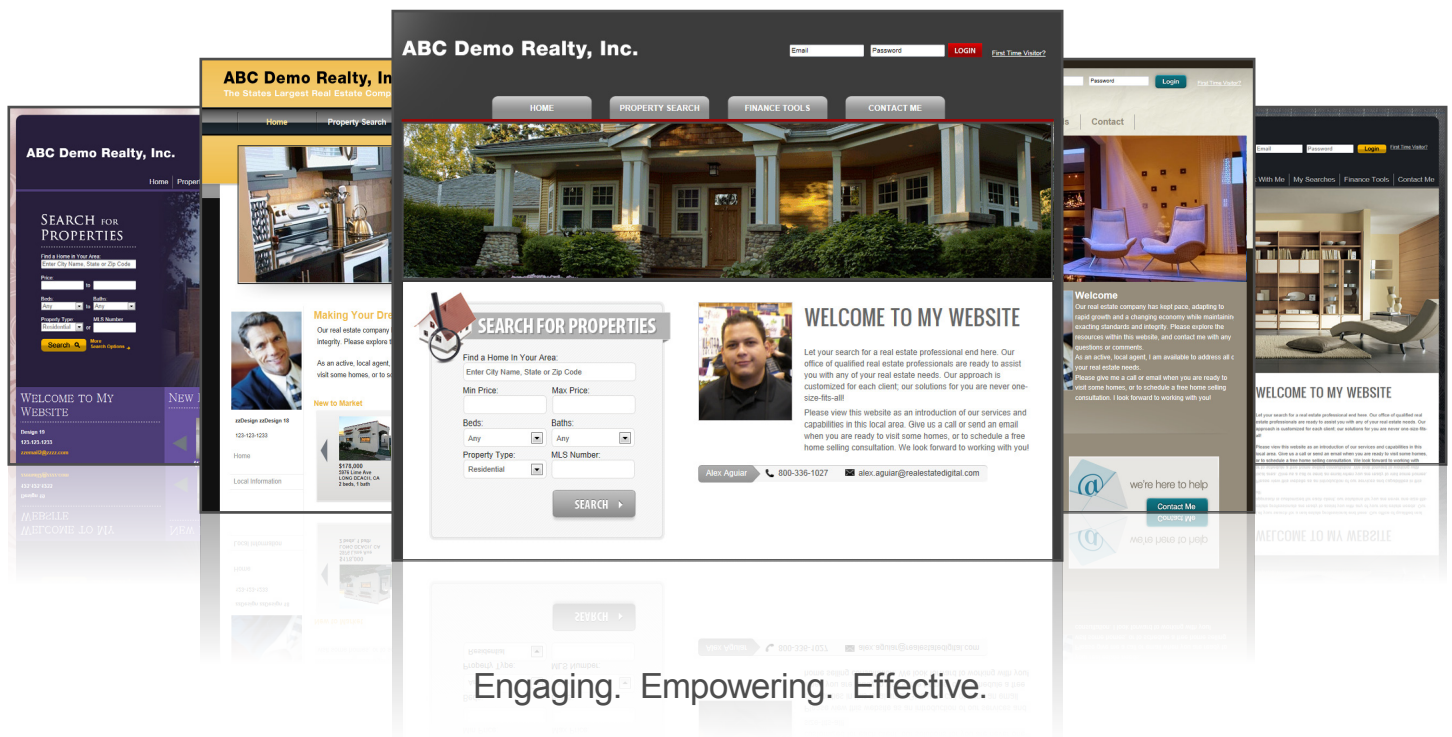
ABC Demo Realty, Inc.

Email Password LOGIN First Time Visitor?

HOME PROPERTY SEARCH FINANCE TOOLS CONTACT ME

SEARCH FOR PROPERTIES

Find a Home In Your Area:
Enter City Name, State or Zip Code
Min Price: Max Price:
Beds: Any
Baths: Any
Property Type: Residential
MLS Number:
SEARCH

WELCOME TO MY WEBSITE

Let your search for a real estate professional end here. Our office of qualified real estate professionals are ready to assist you with any of your real estate needs. Our approach is customized for each client; our solutions for you are never one-size-fits-all!

Please view this website as an introduction of our services and capabilities in this local area. Give us a call or send an email when you are ready to visit some homes, or to schedule a free home selling consultation. We look forward to working with you!

Alex Aguiar 800-336-1027 alex.aguiar@realestatedigital.com

ABC Demo Realty, Inc.
Home Proper
SEARCH FOR PROPERTIES
Find a Home in Your Area:
Enter City Name, State or Zip Code
Price: to
Beds: Any to Baths: Any
Property Type: Residential MLS Number
Search More Search Options
WELCOME TO MY WEBSITE
Design 19
123-123-1233
NEW

ABC Demo Realty, In
The States Largest Real Estate Comp
Home Property Search
Making Your Dre
Our real estate company integrity. Please explore t
As an active, local agent, visit some homes, or to s
zzDesign zzDesign 18
123-123-1233
Home
Local Information
New to Market
$178,000
2976 Lime Ave
LONG BEACH, CA
2 beds, 1 bath

Password Login First Time Visitor?
s Contact
Welcome
Our real estate company has kept pace, adapting to rapid growth and a changing economy while maintainin exacting standards and integrity. Please explore the resources within this website, and contact me with any questions or comments.
As an active, local agent, I am available to address all c your real estate needs.
Please give me a call or email when you are ready to visit some homes, or to schedule a free home selling consultation. I look forward to working with you!
we're here to help
Contact Me

Email Password Login First Time Visitor?
With Me My Searches Finance Tools Contact Me
WELCOME TO MY WEBSITE

Engaging. Empowering. Effective.